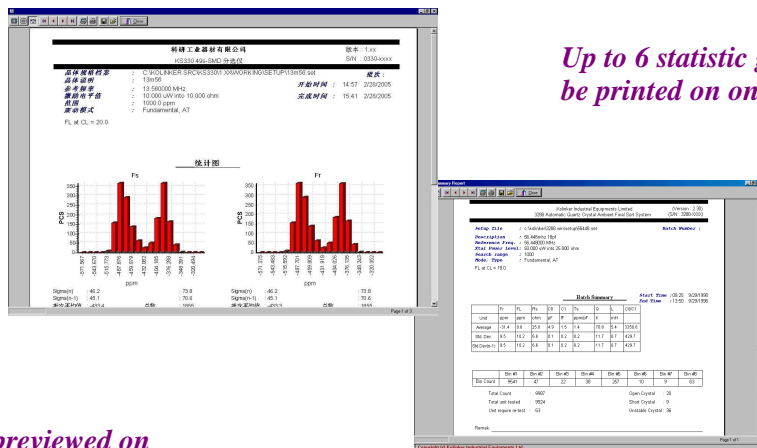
Close

科研工业器材有限公司
KS330 49s-SMD 分选仪

版本 : 1.xx
S/N : 0330-xxxx

晶体规格档案 : C:\KOLINKER\SRC\KS330\1.XX\WORKING\SETUP\13m56.set
晶体说明 : 13m56
参考频率 : 13.560000 MHz
激励电平值 : 10.000 uW into 10.000 ohm
范围 : 1000.0 ppm
振动模式 : Fundamental, AT

批次 :
开始时间 : 14:57 2/28/2005
完成时间 : 15:41 2/28/2005

FL at CL = 20.0

统计图

Fs

Fr

PCS

ppm

-571.875 -543.630 -515.778 -487.876 -459.932 -432.853 -404.085 -376.289 -348.391 -320.484

-571.375 -543.483 -515.592 -487.701 -459.809 -431.918 -404.026 -376.135 -348.243 -320.352

350 300 250 200 150 100 50 0

Sigma(n) : 46.2
Sigma(n-1) : 45.1

: 73.8
: 70.6

Sigma(n) : 46.2
Sigma(n-1) : 45.1

: 73.8
: 70.6

Page 1 of 3

Up to 6 statistic g
be printed on on

previewed on

Summary Report

Close

Kolinker Industrial Equipments Limited (Version : 2.38)
3398 Automatic Quartz Crystal Ambient Final Sort System (S/N : 3280-0000)

Setup File : c:\kolinker\3280\setup\56448.set
Batch Number :

Description : 56.448mhz 18pf
Reference Freq. : 56.448000 MHz
Xtal Power Level : 10.000 uW into 25.000 ohm
Search range : 1000
Mode, Type : Fundamental, AT

Start Time : 08:20 9/28/1998
End Time : 13:50 9/28/1998

FL at CL = 18.0

Batch Summary

| | Fr | FL | Rs | C0 | C1 | Ts | Q | L | OSC1 |
|---|---|---|---|---|---|---|---|---|---|
| Unit | ppm | ppm | ohm | pF | fF | ppm/pF | k | mH | |
| Average | -31.4 | 0.8 | 25.8 | 4.9 | 1.5 | 1.4 | 78.0 | 5.4 | 3358.6 |
| Std. Dev. | 6.5 | 10.2 | 6.8 | 0.1 | 0.2 | 0.2 | 11.7 | 0.7 | 429.7 |
| Std.Dev(n-1) | 6.5 | 10.2 | 6.8 | 0.1 | 0.2 | 0.2 | 11.7 | 0.7 | 429.7 |

| | Bin #1 | Bin #2 | Bin #3 | Bin #4 | Bin #5 | Bin #6 | Bin #7 | Bin #8 |
|---|---|---|---|---|---|---|---|---|
| Bin Count | 9541 | 47 | 22 | 38 | 257 | 10 | 9 | 63 |

Total Count : 9987
Total unit tested : 9924
Unit require re-test : 63

Open Crystal : 28
Short Crystal : 9
Unstable Crystal : 36

Remark :

Page 1 of 1